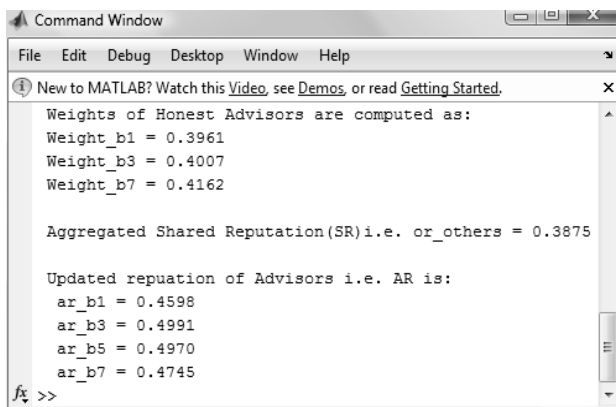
Command Window

File Edit Debug Desktop Window Help

New to MATLAB? Watch this Video, see Demos, or read Getting Started.

Weights of Honest Advisors are computed as:
Weight_b1 = 0.3961
Weight_b3 = 0.4007
Weight_b7 = 0.4162

Aggregated Shared Reputation(SR)i.e. or_others = 0.3875

Updated repuation of Advisors i.e. AR is:
ar_b1 = 0.4598
ar_b3 = 0.4991
ar_b5 = 0.4970
ar_b7 = 0.4745

$f_x$ >>